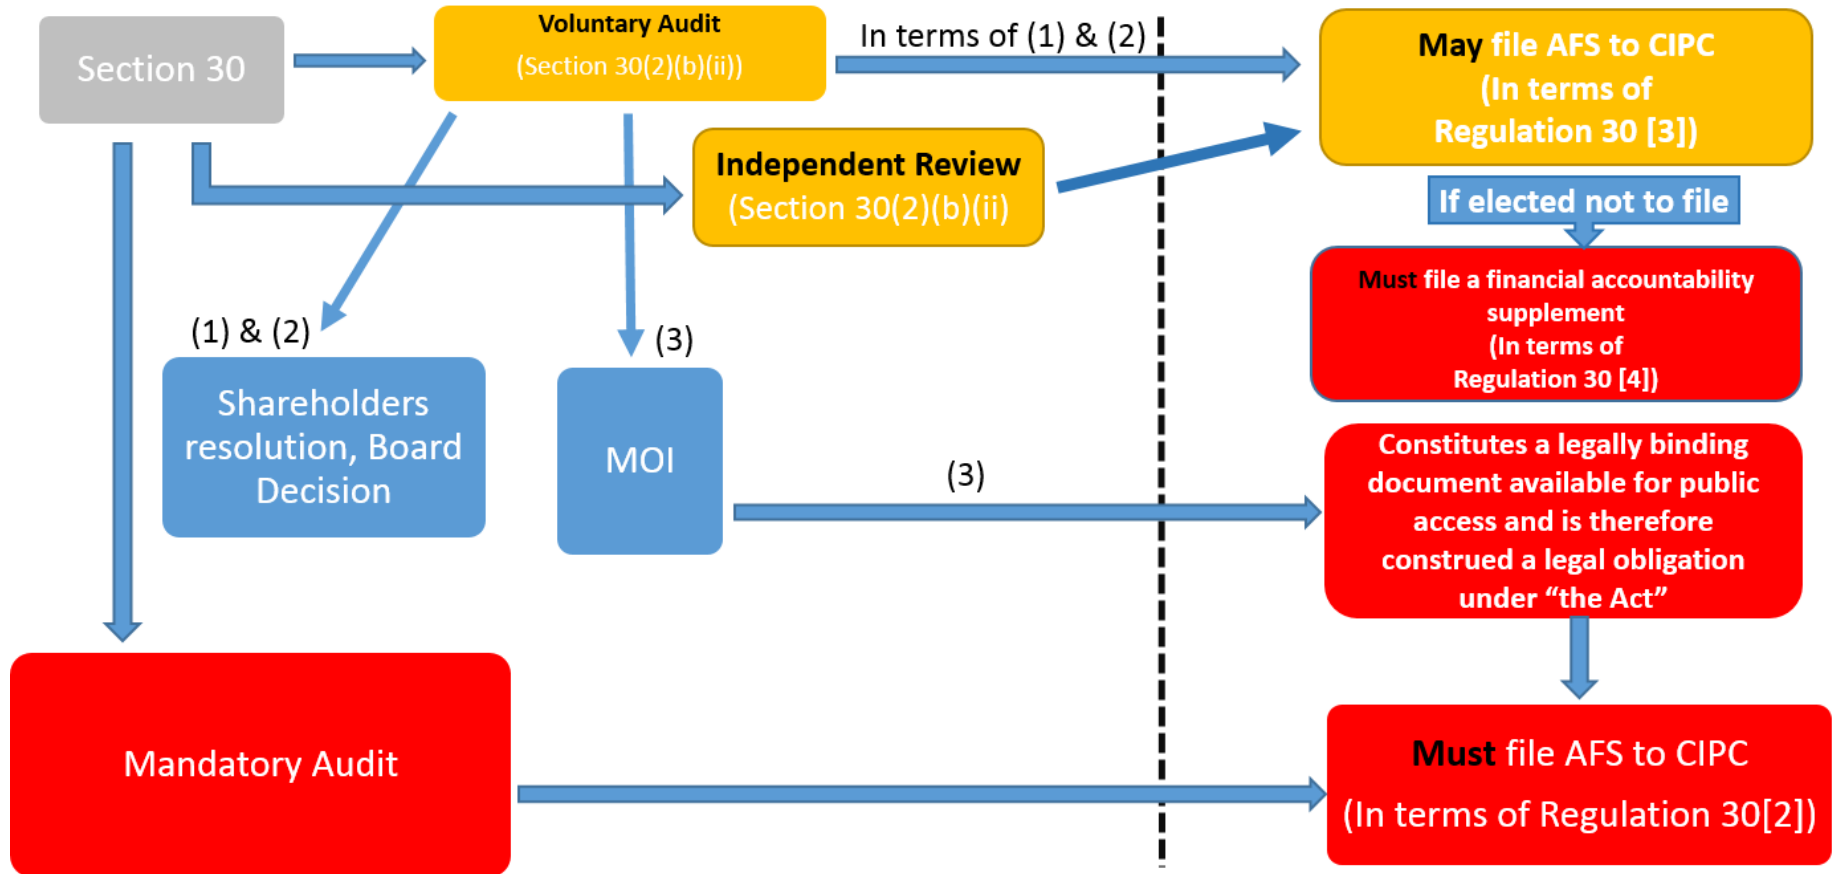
Section 30

Voluntary Audit
(Section 30(2)(b)(ii))

In terms of (1) & (2)

May file AFS to CIPC
(In terms of
Regulation 30 [3])

Independent Review
(Section 30(2)(b)(ii)

If elected not to file

Must file a financial accountability supplement
(In terms of
Regulation 30 [4])

(1) & (2)

(3)

Shareholders resolution, Board Decision

MOI

(3)

Constitutes a legally binding document available for public access and is therefore construed a legal obligation under "the Act"

Mandatory Audit

Must file AFS to CIPC
(In terms of Regulation 30[2])